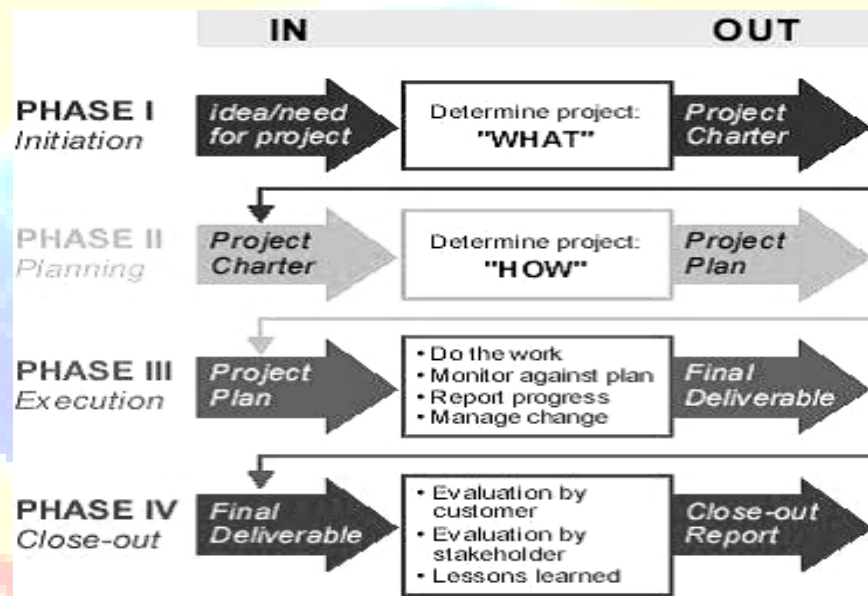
IN

OUT

PHASE I
Initiation

idea/need for project

Determine project:
"WHAT"

Project Charter

PHASE II
Planning

Project Charter

Determine project:
"HOW"

Project Plan

PHASE III
Execution

Project Plan

• Do the work
• Monitor against plan
• Report progress
• Manage change

Final Deliverable

PHASE IV
Close-out

Final Deliverable

• Evaluation by customer
• Evaluation by stakeholder
• Lessons learned

Close-out Report